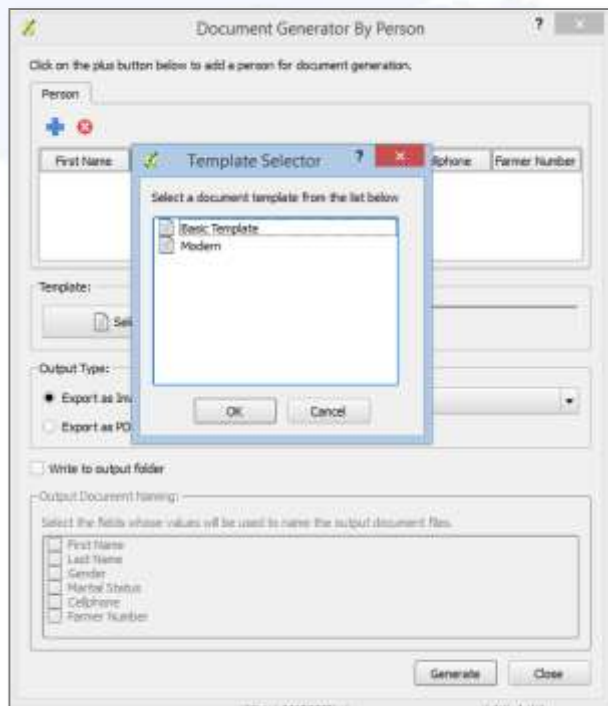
Document Generator By Person

?

Click on the plus button below to add a person for document generation.

Person

| First Name | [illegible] | llphone | Farmer Number |
|---|---|---|---|

Template Selector

?

Select a document template from the list below

Basic Template
Modern

OK

Cancel

Template:

Se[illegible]

Output Type:

Export as Ima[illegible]

Export as PD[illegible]

Write to output folder

Output Document Naming:

Select the fields whose values will be used to name the output document files.

First Name
Last Name
Gender
Marital Status
Cellphone
Farmer Number

Generate

Close